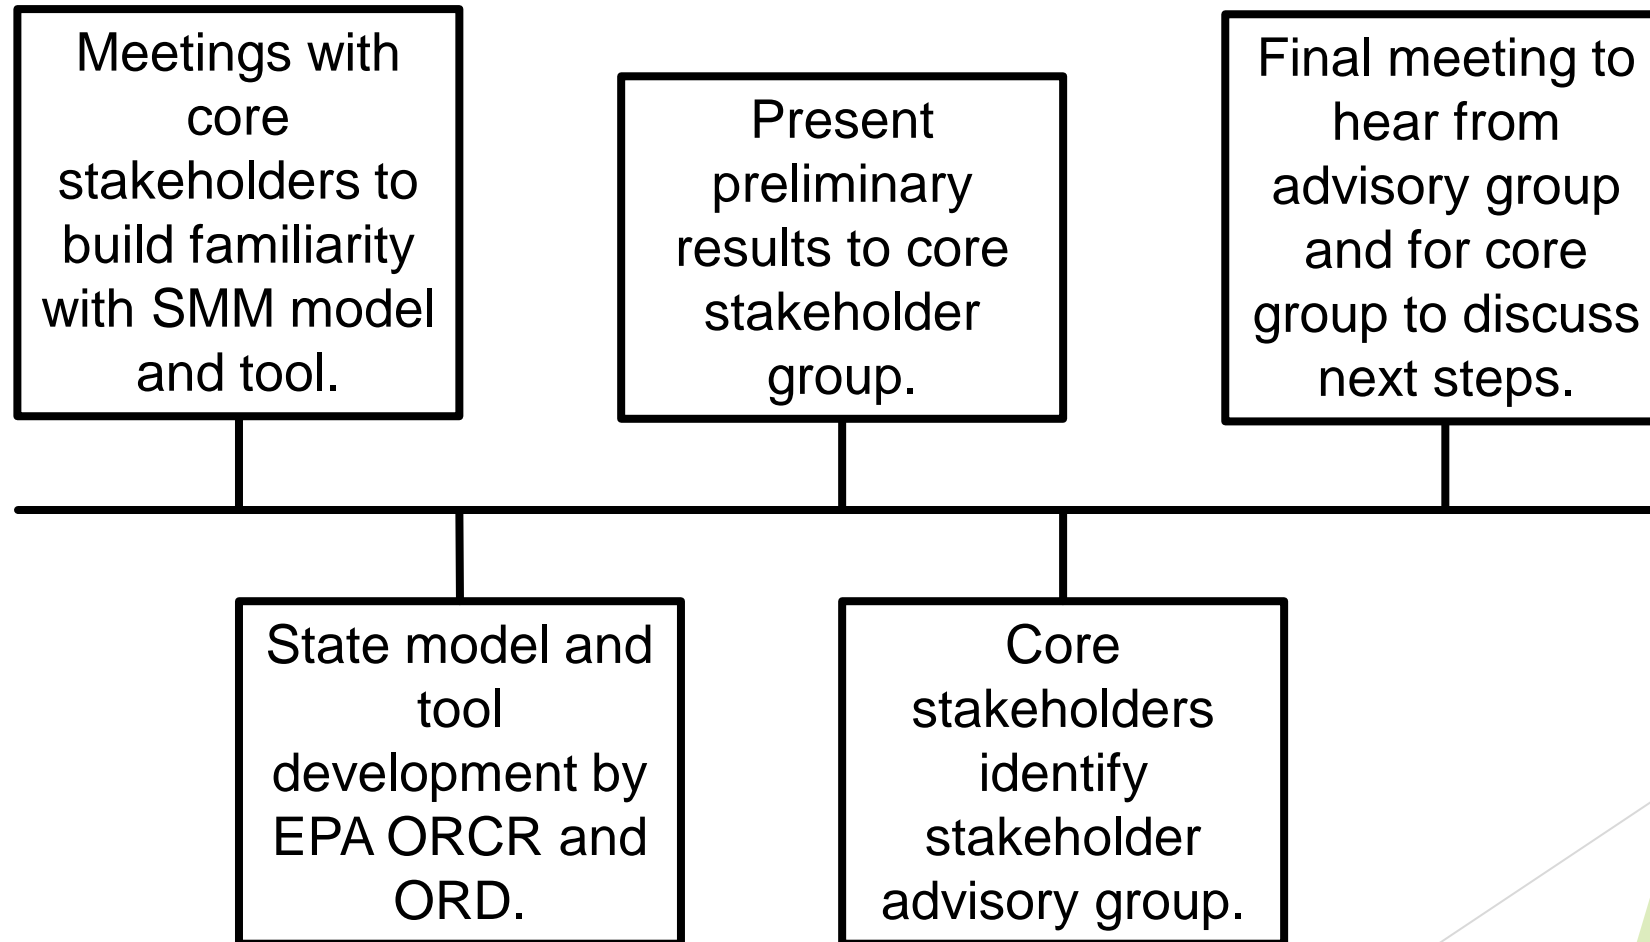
Meetings with core stakeholders to build familiarity with SMM model and tool.

State model and tool development by EPA ORCR and ORD.

Present preliminary results to core stakeholder group.

Core stakeholders identify stakeholder advisory group.

Final meeting to hear from advisory group and for core group to discuss next steps.